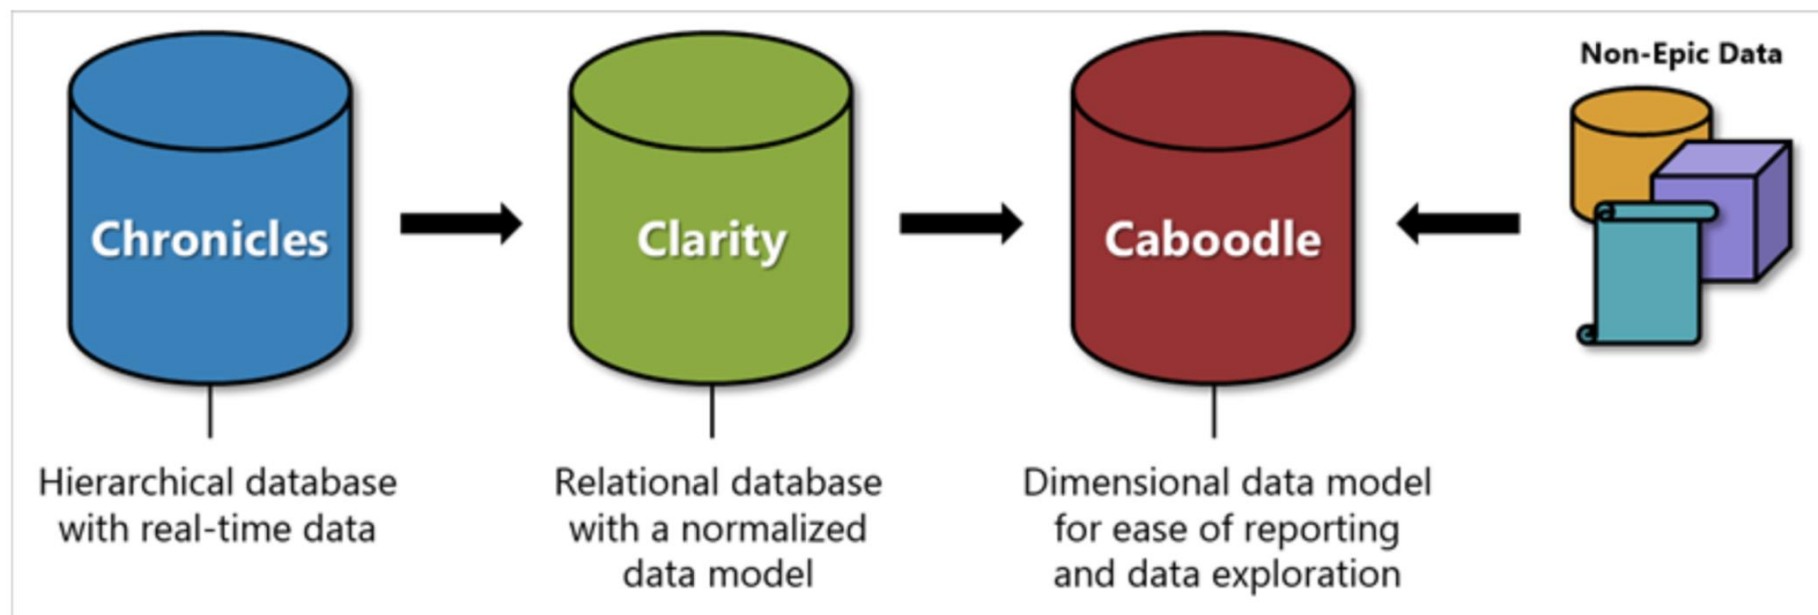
Non-Epic Data

Chronicles

Clarity

Caboodle

Hierarchical database with real-time data

Relational database with a normalized data model

Dimensional data model for ease of reporting and data exploration